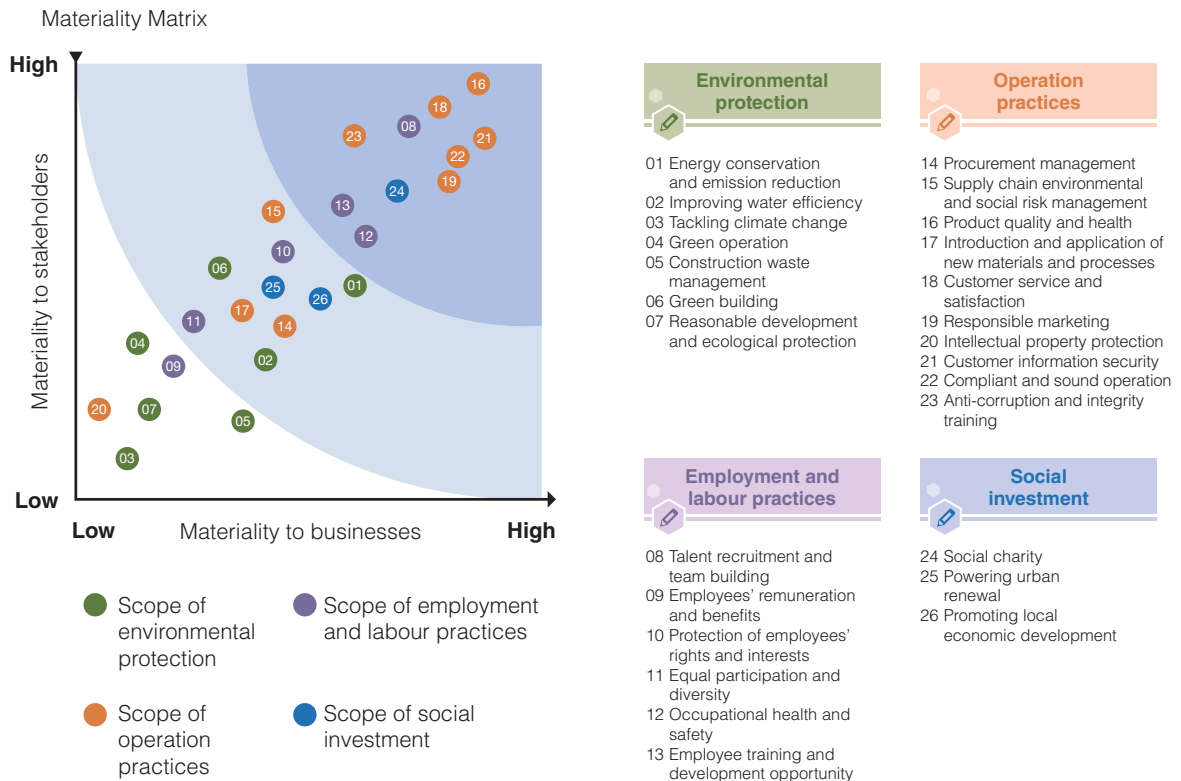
Materiality Matrix

High

Materiality to stakeholders

Low

Low

Materiality to businesses

High

16 18 08 23 21 22 19 24 13 15 12 10 06 25 26 01 11 17 14 04 02 09 20 07 05 03

Scope of environmental protection

Scope of employment and labour practices

Scope of operation practices

Scope of social investment

Environmental protection

01 Energy conservation and emission reduction
02 Improving water efficiency
03 Tackling climate change
04 Green operation
05 Construction waste management
06 Green building
07 Reasonable development and ecological protection

Operation practices

14 Procurement management
15 Supply chain environmental and social risk management
16 Product quality and health
17 Introduction and application of new materials and processes
18 Customer service and satisfaction
19 Responsible marketing
20 Intellectual property protection
21 Customer information security
22 Compliant and sound operation
23 Anti-corruption and integrity training

Employment and labour practices

08 Talent recruitment and team building
09 Employees' remuneration and benefits
10 Protection of employees' rights and interests
11 Equal participation and diversity
12 Occupational health and safety
13 Employee training and development opportunity

Social investment

24 Social charity
25 Powering urban renewal
26 Promoting local economic development